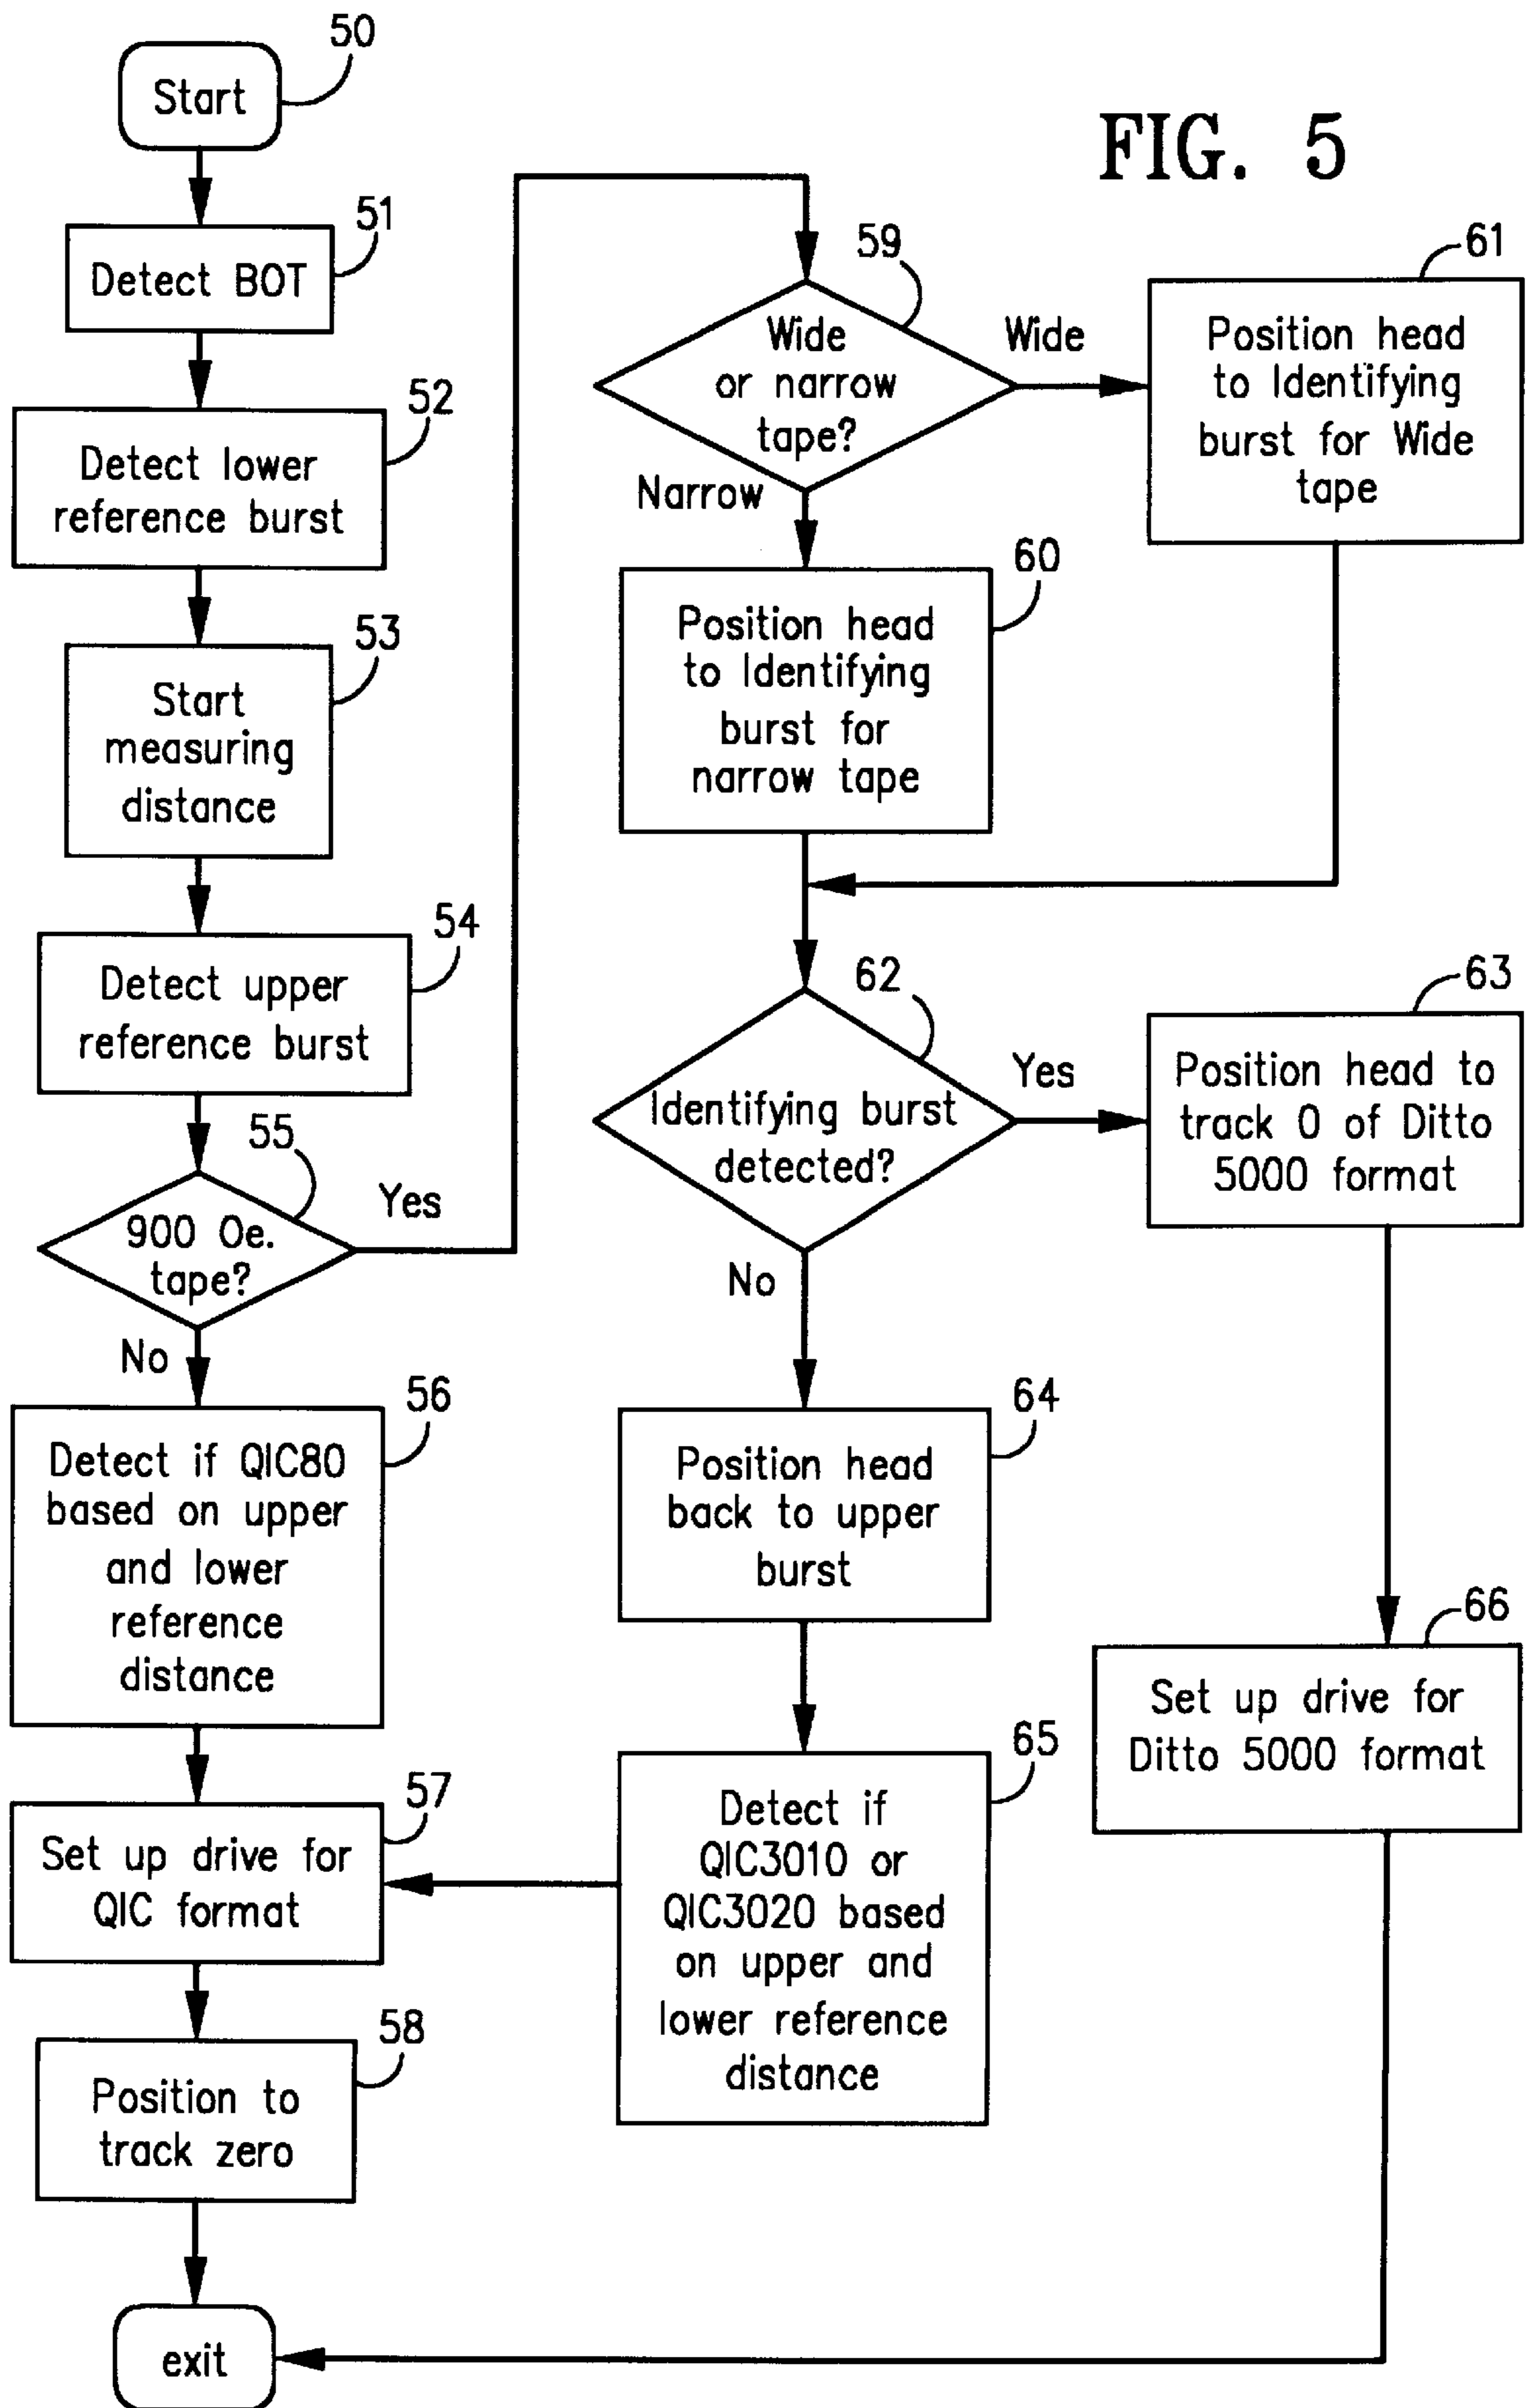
FIG. 5

50
Start

51
Detect BOT

52
Detect lower reference burst

53
Start measuring distance

54
Detect upper reference burst

55
900 Oe. tape?

Yes

No

56
Detect if QIC80 based on upper and lower reference distance

57
Set up drive for QIC format

58
Position to track zero

exit

59
Wide or narrow tape?

Wide

Narrow

61
Position head to Identifying burst for Wide tape

60
Position head to Identifying burst for narrow tape

62
Identifying burst detected?

Yes

No

63
Position head to track 0 of Ditto 5000 format

64
Position head back to upper burst

65
Detect if QIC3010 or QIC3020 based on upper and lower reference distance

66
Set up drive for Ditto 5000 format